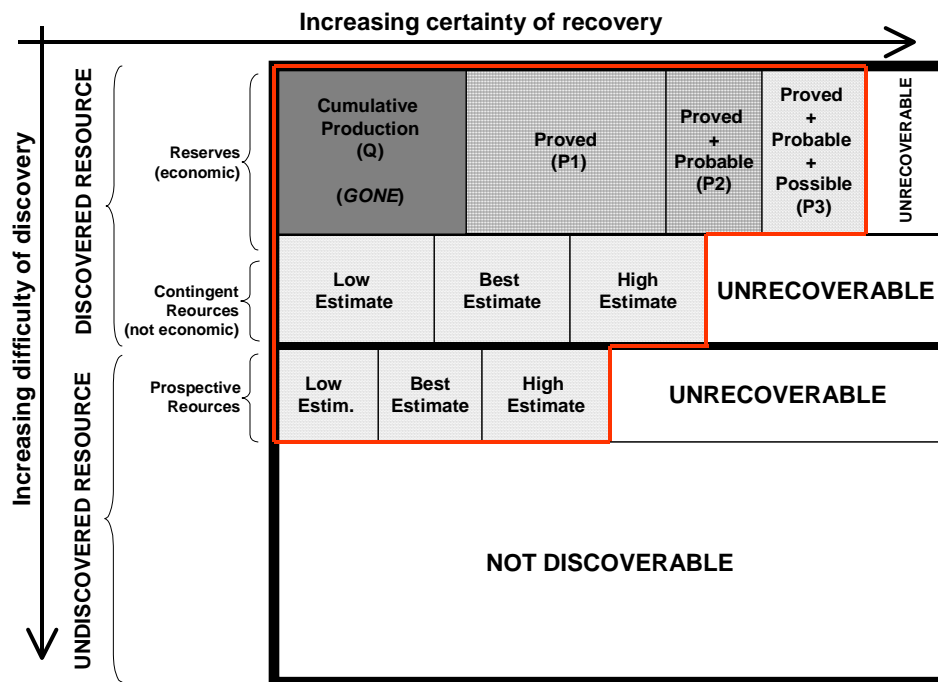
Increasing certainty of recovery

Increasing difficulty of discovery

DISCOVERED RESOURCE

UNDISCOVERED RESOURCE

Reserves (economic)

Contingent Reources (not economic)

Prospective Reources

Cumulative Production (Q)

(*GONE*)

Proved (P1)

Proved + Probable (P2)

Proved + Probable + Possible (P3)

UNRECOVERABLE

Low Estimate

Best Estimate

High Estimate

UNRECOVERABLE

Low Estim.

Best Estimate

High Estimate

UNRECOVERABLE

NOT DISCOVERABLE